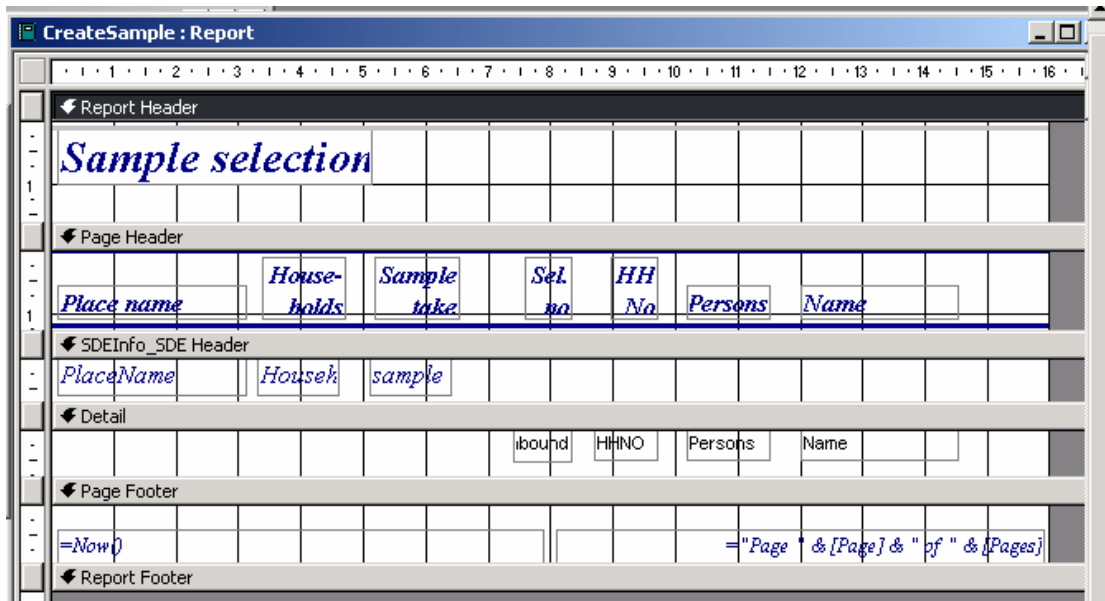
CreateSample : Report

1 2 3 4 5 6 7 8 9 10 11 12 13 14 15 16

Report Header

Sample selection

Page Header

Place name | House-holds | Sample take | Sel. no | HH No | Persons | Name

SDEInfo_SDE Header

PlaceName | Househ | sample

Detail

ibound | HHNO | Persons | Name

Page Footer

=Now()

="Page " & [Page] & " of " & [Pages]

Report Footer